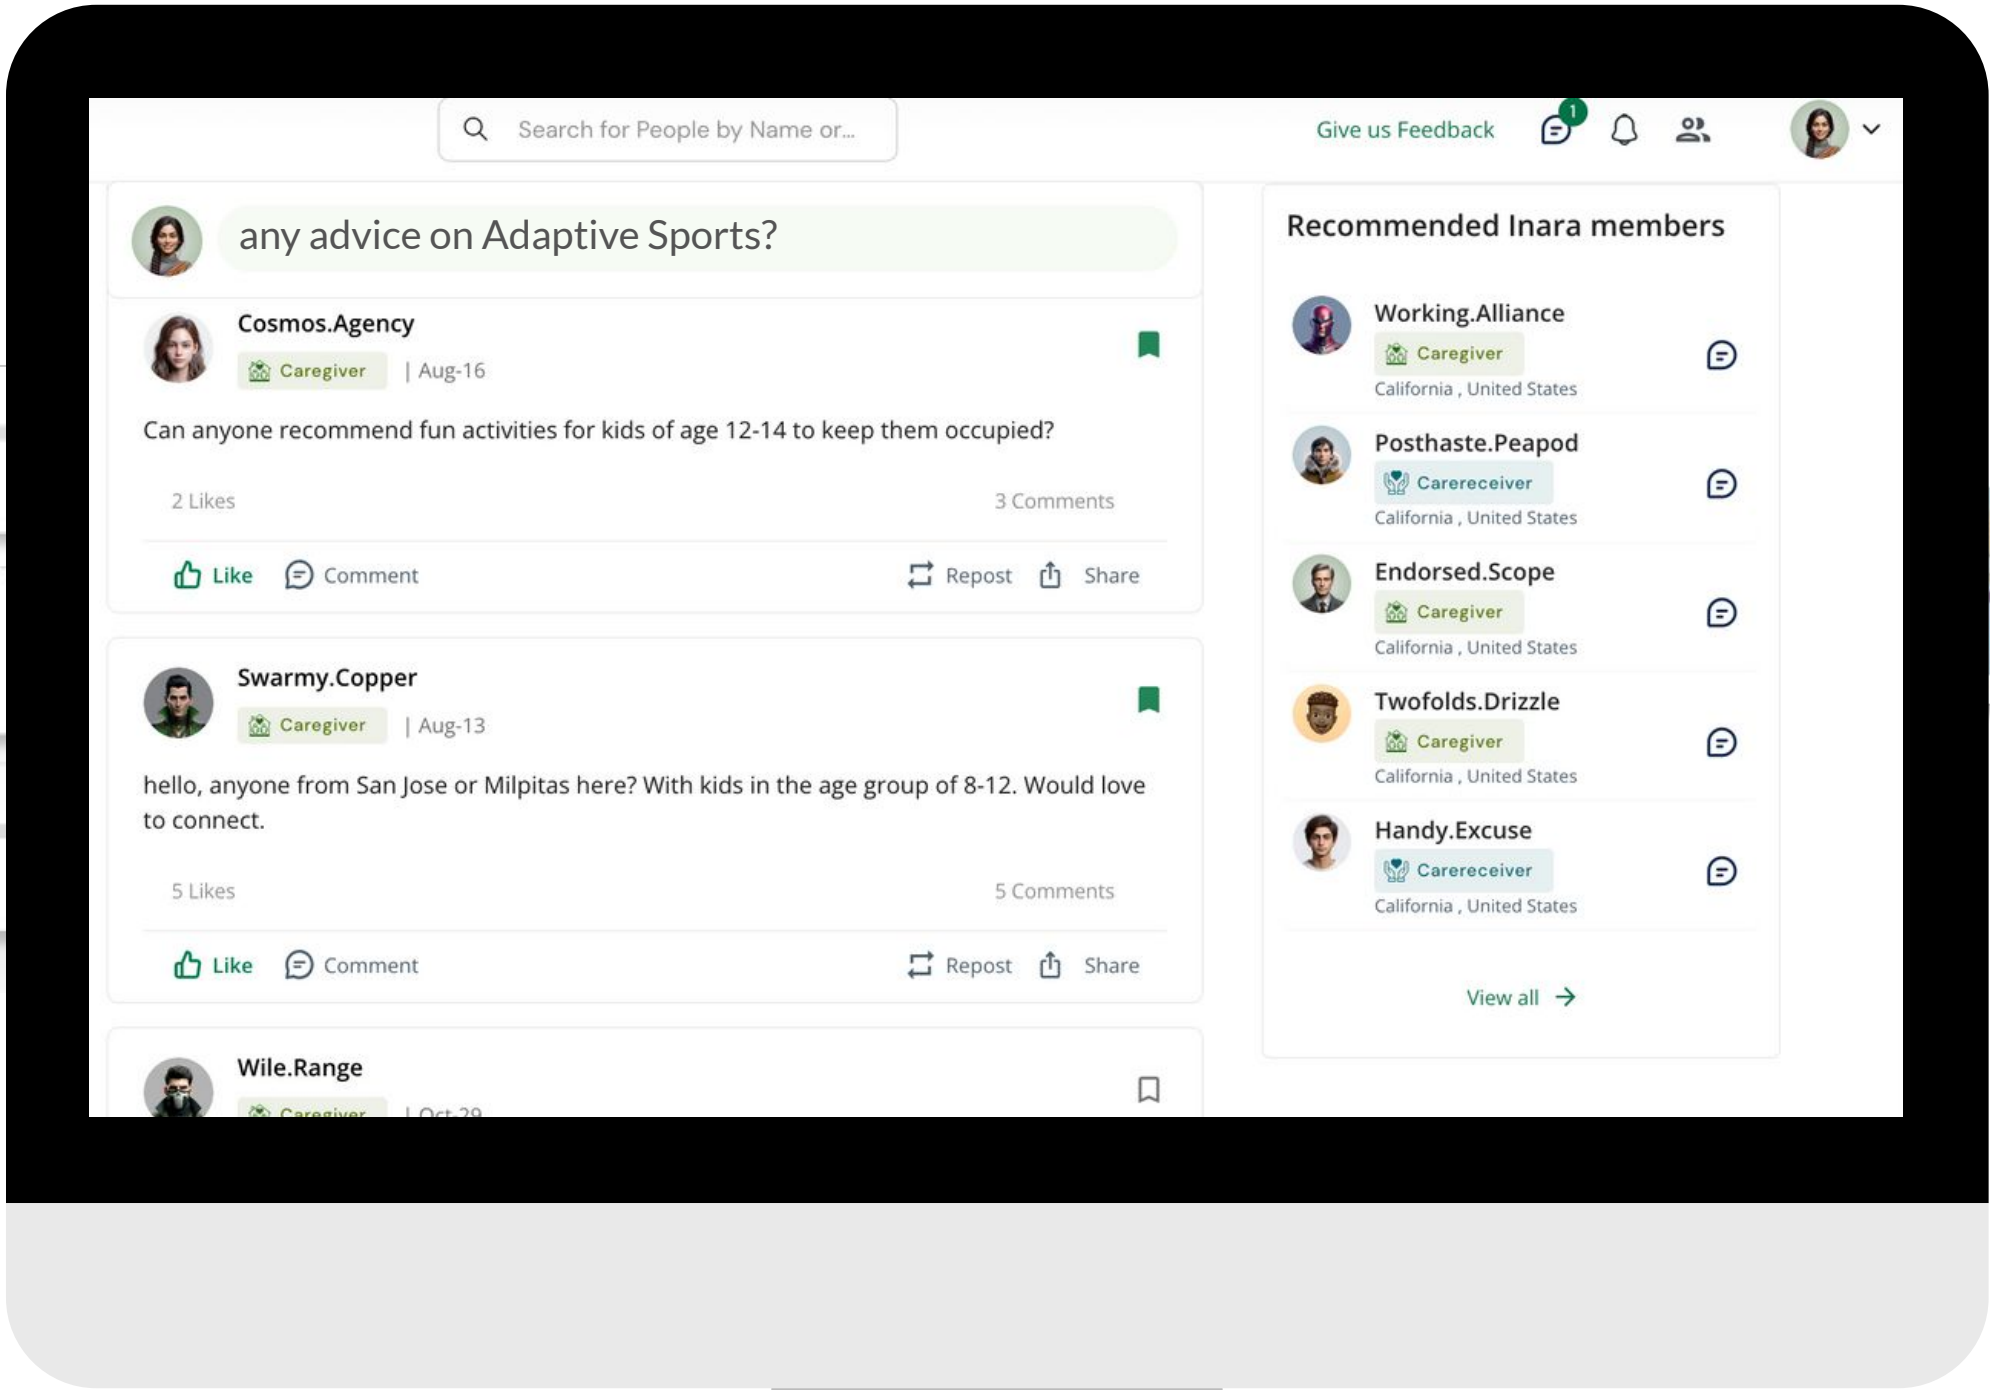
Search for People by Name or...

Give us Feedback 1

any advice on Adaptive Sports?

Cosmos.Agency
Caregiver | Aug-16

Can anyone recommend fun activities for kids of age 12-14 to keep them occupied?

2 Likes 3 Comments

Like Comment Repost Share

Swarmy.Copper
Caregiver | Aug-13

hello, anyone from San Jose or Milpitas here? With kids in the age group of 8-12. Would love to connect.

5 Likes 5 Comments

Like Comment Repost Share

Wile.Range
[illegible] | Oct-29

Recommended Inara members

Working.Alliance
Caregiver
California , United States

Posthaste.Peapod
Carereceiver
California , United States

Endorsed.Scope
Caregiver
California , United States

Twofolds.Drizzle
Caregiver
California , United States

Handy.Excuse
Carereceiver
California , United States

View all